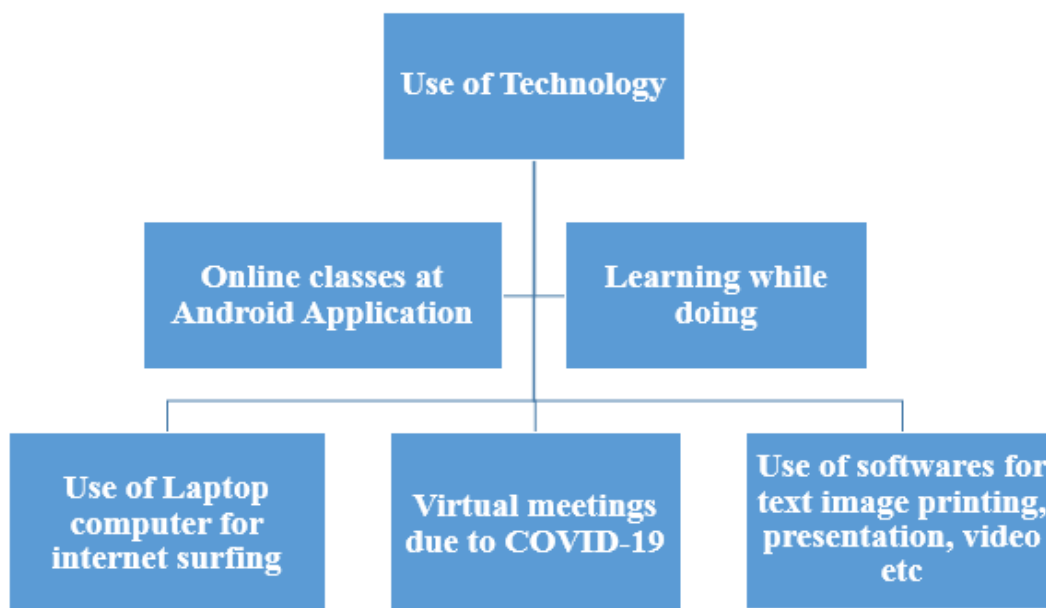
Use of Technology

Online classes at Android Application

Learning while doing

Use of Laptop computer for internet surfing

Virtual meetings due to COVID-19

Use of softwares for text image printing, presentation, video etc